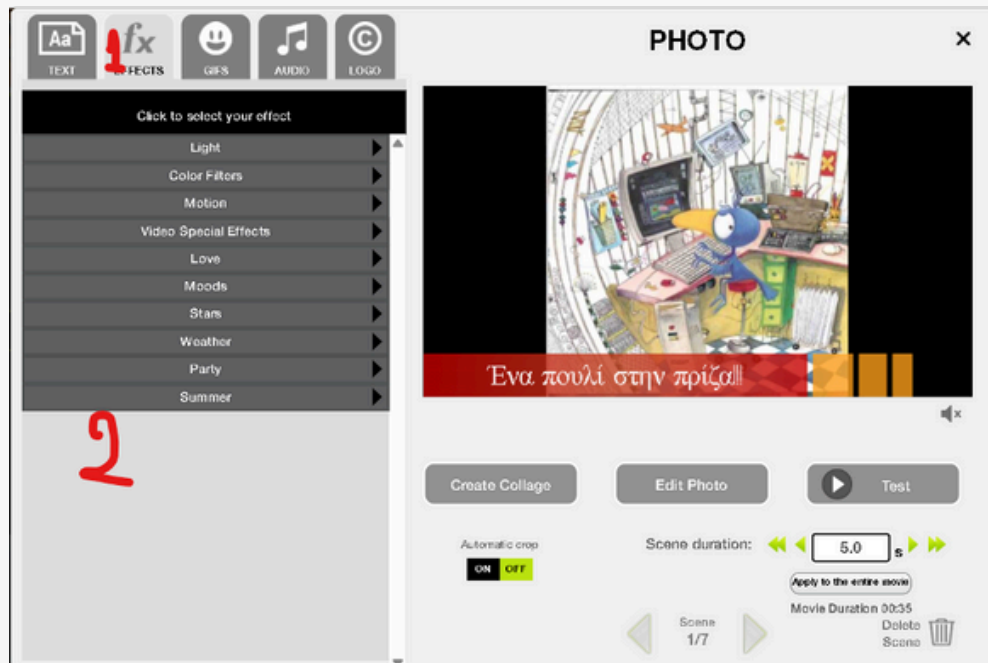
Aa TEXT
1 fx EFFECTS
GIFS
AUDIO
LOGO

PHOTO
×

Click to select your effect
Light
Color Filters
Motion
Video Special Effects
Love
Moods
Stars
Weather
Party
Summer

2

Ενα πουλί στην πρίζα!!

Create Collage
Edit Photo
Test

Automatic crop
ON OFF

Scene duration: 5.0 s
Apply to the entire movie
Movie Duration 00:35

Scene
1/7

Delete
Scene